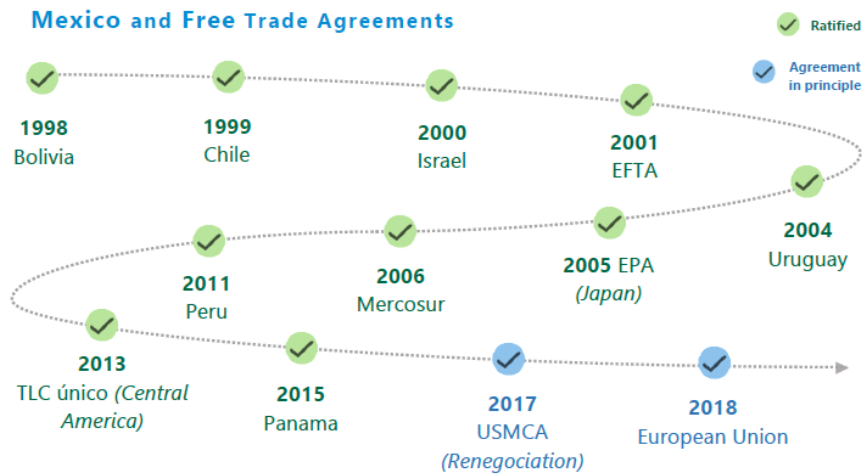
Mexico and Free Trade Agreements

Ratified

Agreement in principle

1998
Bolivia

1999
Chile

2000
Israel

2001
EFTA

2004
Uruguay

2005 EPA
(Japan)

2006
Mercosur

2011
Peru

2013
TLC único (Central America)

2015
Panama

2017
USMCA
(Renegociation)

2018
European Union